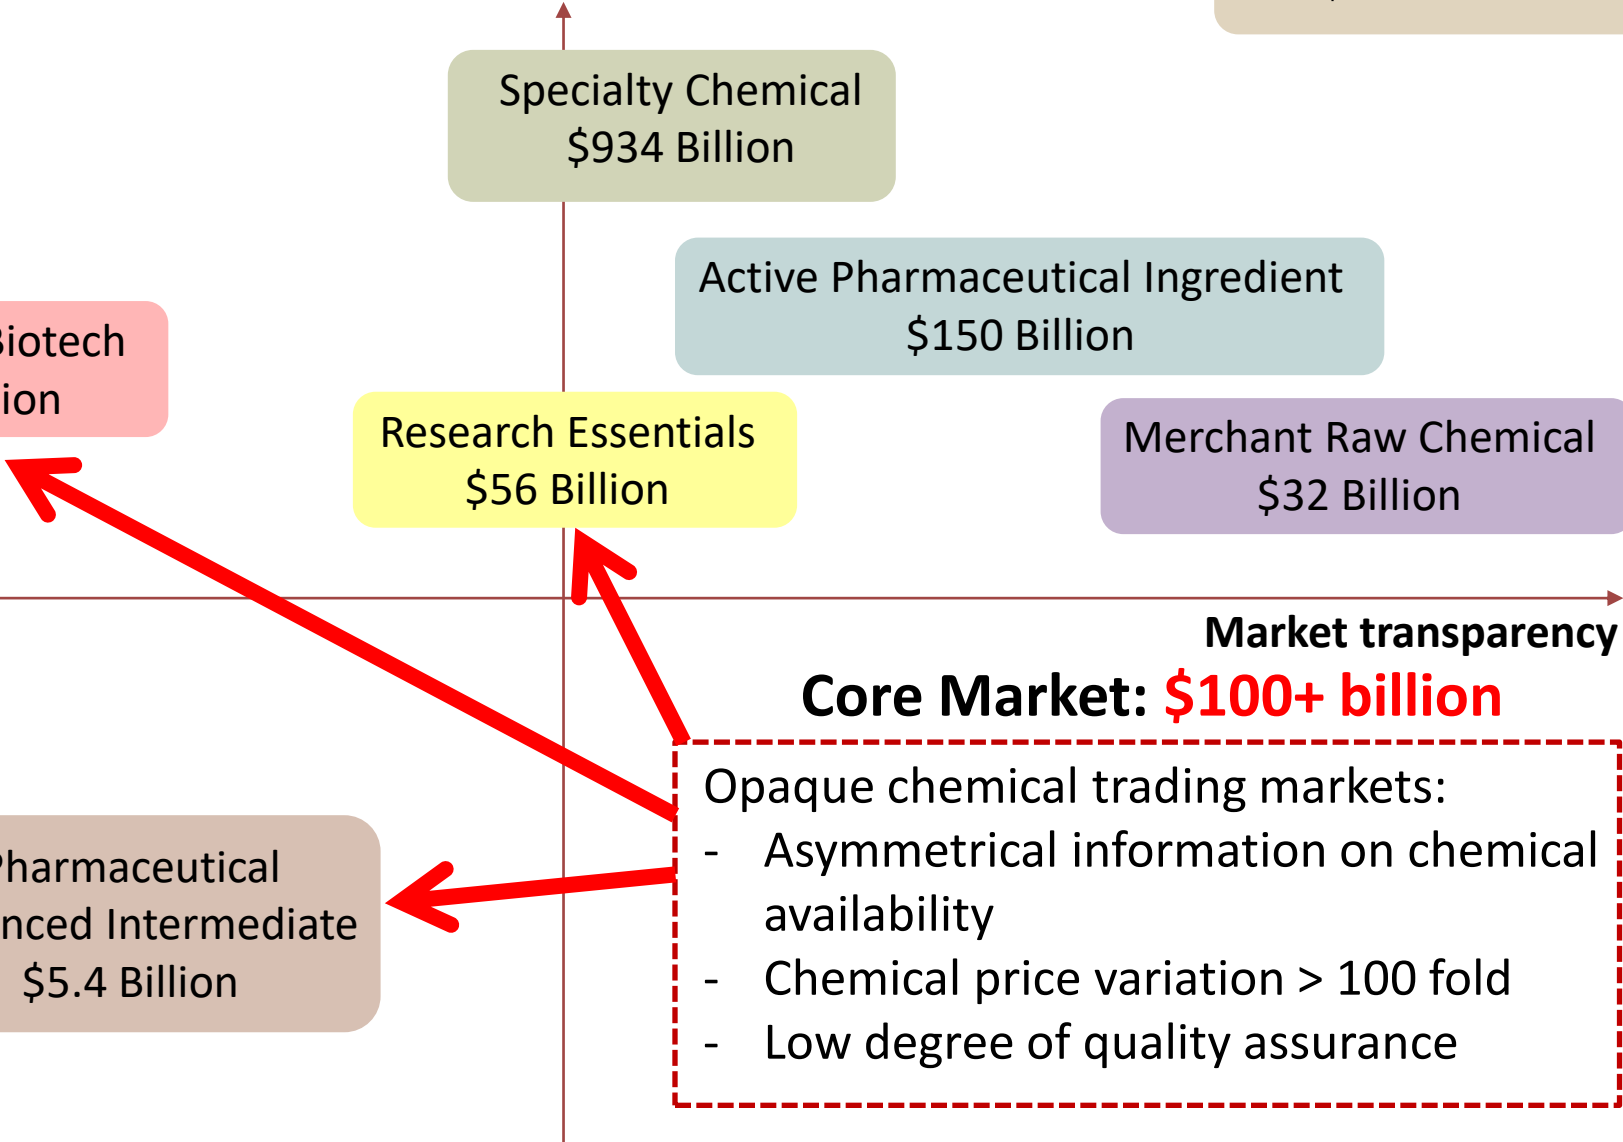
Specialty Chemical
$934 Billion

Active Pharmaceutical Ingredient
$150 Billion

iotech
ion

Research Essentials
$56 Billion

Merchant Raw Chemical
$32 Billion

Market transparency

Core Market: $100+ billion

Opaque chemical trading markets:
- Asymmetrical information on chemical availability
- Chemical price variation > 100 fold
- Low degree of quality assurance

harmaceutical
nced Intermediate
$5.4 Billion